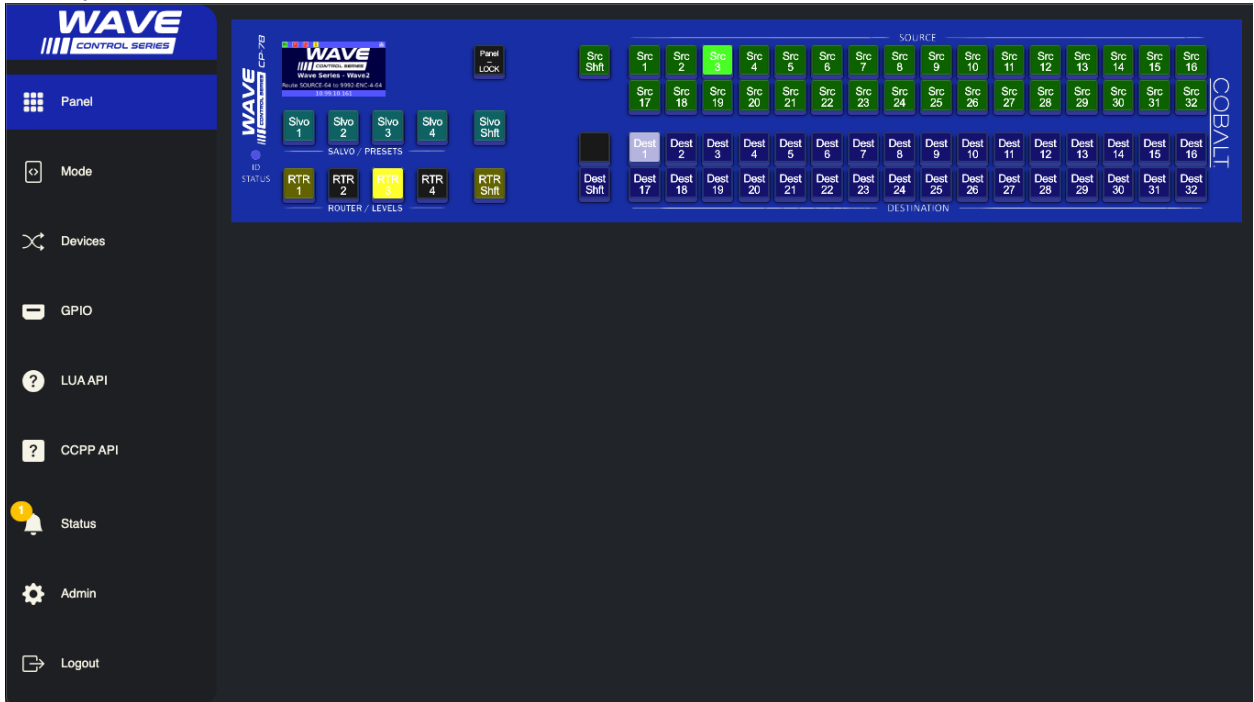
WAVE
CONTROL SERIES

Panel

Mode

Devices

GPIO

LUA API

CCPP API

1
Status

Admin

Logout

WAVE CONTROL SERIES CP-78

WAVE
CONTROL SERIES
Wave Series - Wave2
Route SOURCE-64 to 9992-ENC-4-64
10.99.18.161

Panel
LOCK

Slvo 1 Slvo 2 Slvo 3 Slvo 4 Slvo Shft
SALVO / PRESETS

ID
STATUS

RTR 1 RTR 2 RTR 3 RTR 4 RTR Shft
ROUTER / LEVELS

SOURCE

Src Shft

Src 1 Src 2 Src 3 Src 4 Src 5 Src 6 Src 7 Src 8 Src 9 Src 10 Src 11 Src 12 Src 13 Src 14 Src 15 Src 16

Src 17 Src 18 Src 19 Src 20 Src 21 Src 22 Src 23 Src 24 Src 25 Src 26 Src 27 Src 28 Src 29 Src 30 Src 31 Src 32

Dest 1 Dest 2 Dest 3 Dest 4 Dest 5 Dest 6 Dest 7 Dest 8 Dest 9 Dest 10 Dest 11 Dest 12 Dest 13 Dest 14 Dest 15 Dest 16

Dest Shft

Dest 17 Dest 18 Dest 19 Dest 20 Dest 21 Dest 22 Dest 23 Dest 24 Dest 25 Dest 26 Dest 27 Dest 28 Dest 29 Dest 30 Dest 31 Dest 32

DESTINATION

COBALT